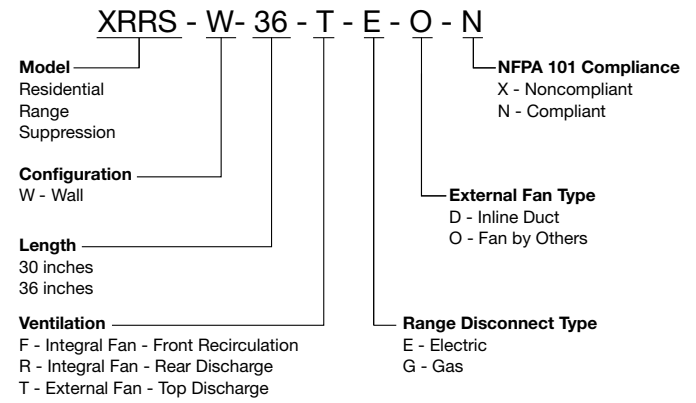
XRRS - W- 36 - T - E - O - N

**Model**
Residential
Range
Suppression

**NFPA 101 Compliance**
X - Noncompliant
N - Compliant

**Configuration**
W - Wall

**External Fan Type**
D - Inline Duct
O - Fan by Others

**Length**
30 inches
36 inches

**Ventilation**
F - Integral Fan - Front Recirculation
R - Integral Fan - Rear Discharge
T - External Fan - Top Discharge

**Range Disconnect Type**
E - Electric
G - Gas